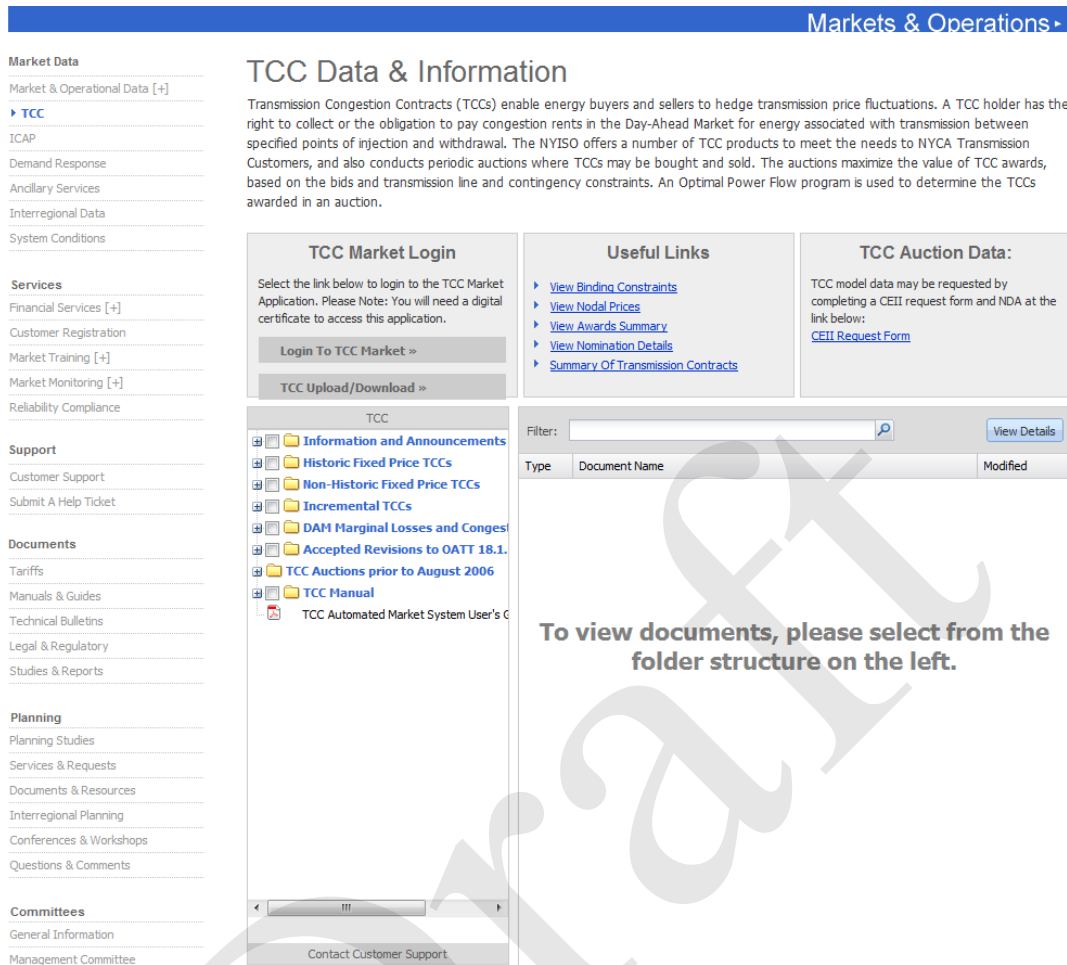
Markets & Operations ▸

Market Data
Market & Operational Data [+]
▸ TCC
ICAP
Demand Response
Ancillary Services
Interregional Data
System Conditions

Services
Financial Services [+]
Customer Registration
Market Training [+]
Market Monitoring [+]
Reliability Compliance

Support
Customer Support
Submit A Help Ticket

Documents
Tariffs
Manuals & Guides
Technical Bulletins
Legal & Regulatory
Studies & Reports

Planning
Planning Studies
Services & Requests
Documents & Resources
Interregional Planning
Conferences & Workshops
Questions & Comments

Committees
General Information
Management Committee

TCC Data & Information

Transmission Congestion Contracts (TCCs) enable energy buyers and sellers to hedge transmission price fluctuations. A TCC holder has the right to collect or the obligation to pay congestion rents in the Day-Ahead Market for energy associated with transmission between specified points of injection and withdrawal. The NYISO offers a number of TCC products to meet the needs to NYCA Transmission Customers, and also conducts periodic auctions where TCCs may be bought and sold. The auctions maximize the value of TCC awards, based on the bids and transmission line and contingency constraints. An Optimal Power Flow program is used to determine the TCCs awarded in an auction.

TCC Market Login
Select the link below to login to the TCC Market Application. Please Note: You will need a digital certificate to access this application.
Login To TCC Market »
TCC Upload/Download »

Useful Links
View Binding Constraints
View Nodal Prices
View Awards Summary
View Nomination Details
Summary Of Transmission Contracts

TCC Auction Data:
TCC model data may be requested by completing a CEII request form and NDA at the link below:
CEII Request Form

TCC
Information and Announcements
Historic Fixed Price TCCs
Non-Historic Fixed Price TCCs
Incremental TCCs
DAM Marginal Losses and Congest
Accepted Revisions to OATT 18.1.
TCC Auctions prior to August 2006
TCC Manual
TCC Automated Market System User's G
III
Contact Customer Support

Filter:
View Details
Type
Document Name
Modified

To view documents, please select from the folder structure on the left.

Draft